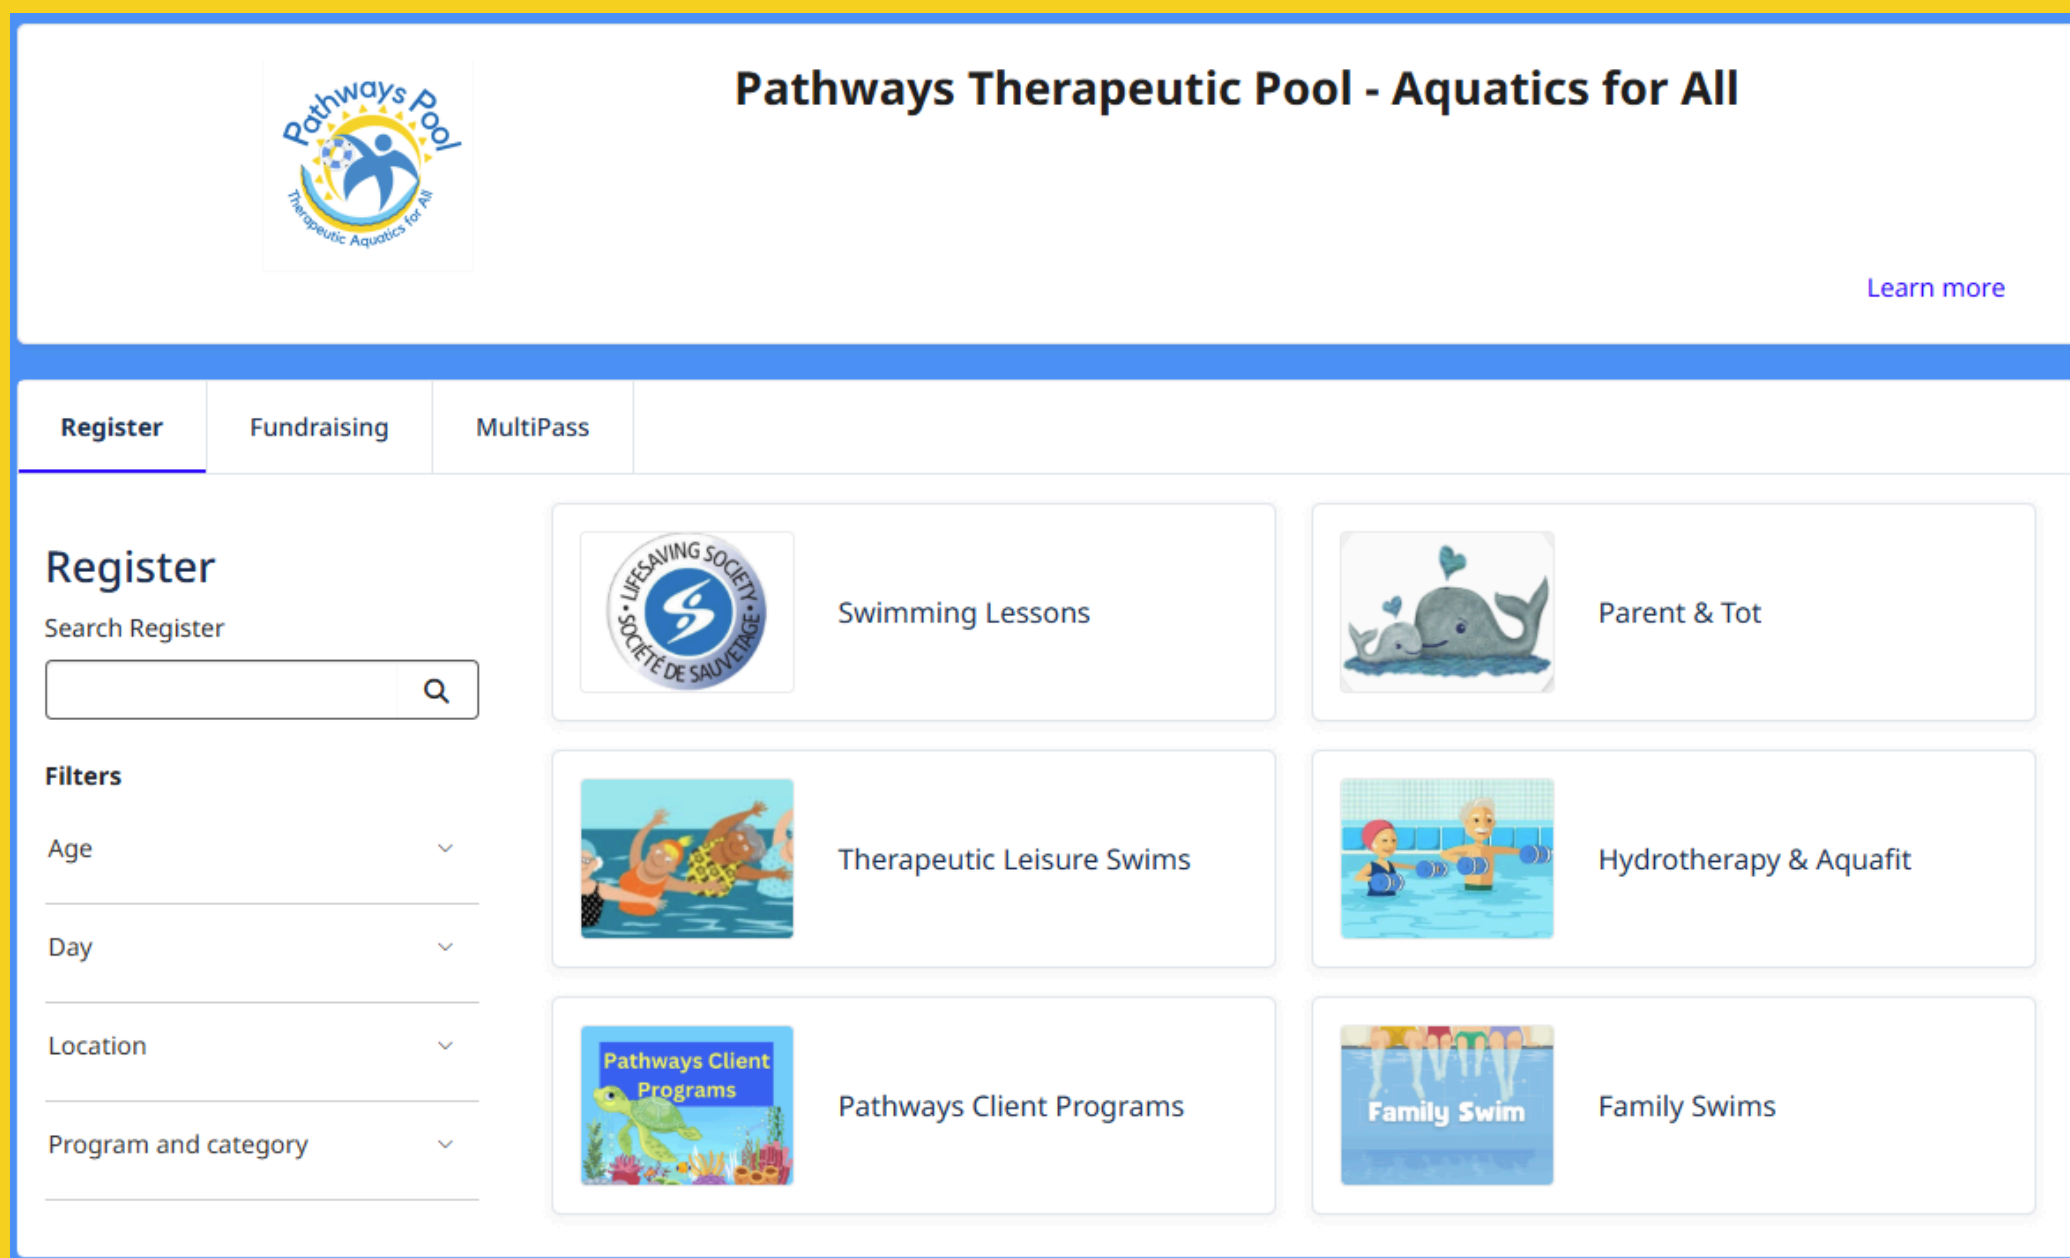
Pathways Pool
Therapeutic Aquatics for All

Pathways Therapeutic Pool - Aquatics for All

Learn more

Register
Fundraising
MultiPass

Register

Search Register

Filters

Age

Day

Location

Program and category

LIFESAVING SOCIETY SOCIÉTÉ DE SAUVETAGE

Swimming Lessons

Parent & Tot

Therapeutic Leisure Swims

Hydrotherapy & Aquafit

Pathways Client Programs

Pathways Client Programs

Family Swim

Family Swims